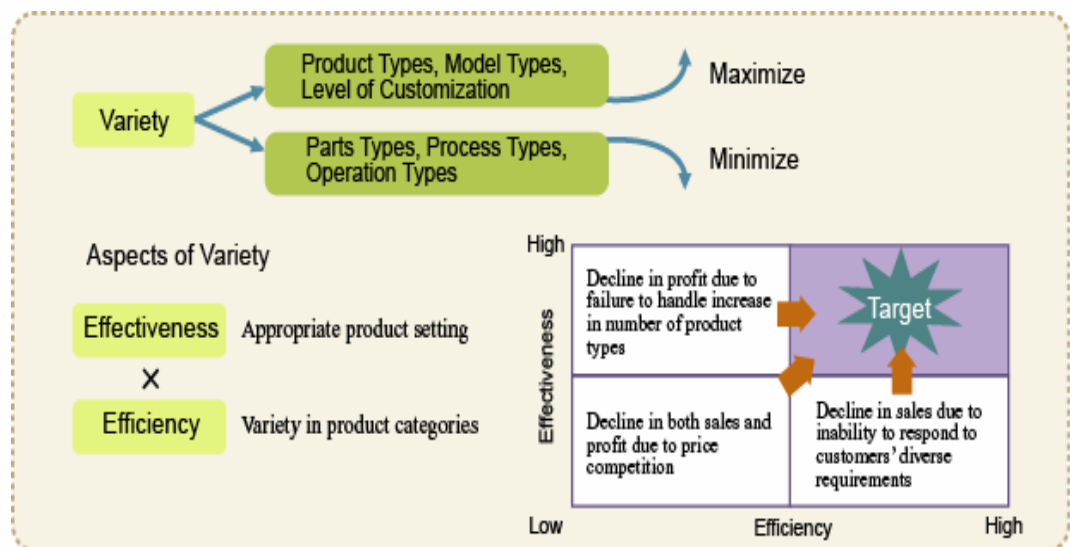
Variety

Product Types, Model Types, Level of Customization

Maximize

Parts Types, Process Types, Operation Types

Minimize

Aspects of Variety

Effectiveness

Appropriate product setting

×

Efficiency

Variety in product categories

High

Effectiveness

Decline in profit due to failure to handle increase in number of product types

Target

Decline in both sales and profit due to price competition

Decline in sales due to inability to respond to customers' diverse requirements

Low

Efficiency

High